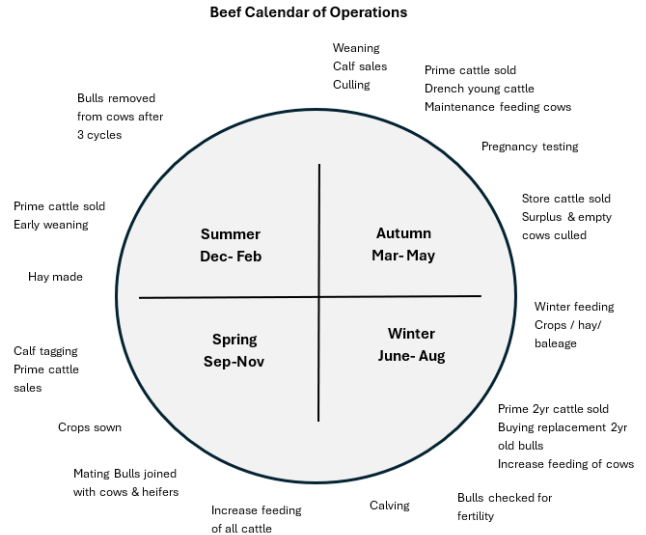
Beef Calendar of Operations

Weaning
Calf sales
Culling

Prime cattle sold
Drench young cattle
Maintenance feeding cows

Pregnancy testing

Store cattle sold
Surplus & empty cows culled

Winter feeding
Crops / hay/ baleage

Prime 2yr cattle sold
Buying replacement 2yr old bulls
Increase feeding of cows

Bulls checked for fertility

Calving

Increase feeding of all cattle

Mating Bulls joined with cows & heifers

Crops sown

Calf tagging
Prime cattle sales

Hay made

Prime cattle sold
Early weaning

Bulls removed from cows after 3 cycles

Summer
Dec- Feb

Autumn
Mar- May

Spring
Sep-Nov

Winter
June- Aug